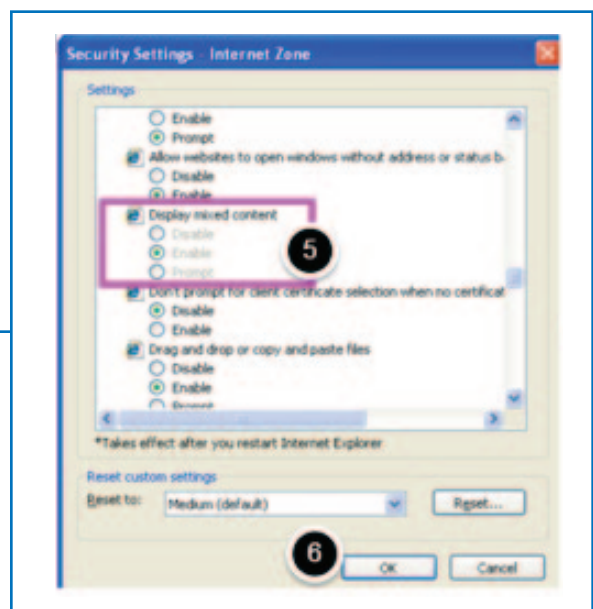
Security Settings - Internet Zone

Settings

Enable
Prompt
Allow websites to open windows without address or status b
Disable
Enable
Display mixed content
Disable
Enable
Prompt
5
Don't prompt for client certificate selection when no certificat
Disable
Enable
Drag and drop or copy and paste files
Disable
Enable
Prompt

*Takes effect after you restart Internet Explorer

Reset custom settings
Reset to: Medium (default)
Reset...

6
OK
Cancel